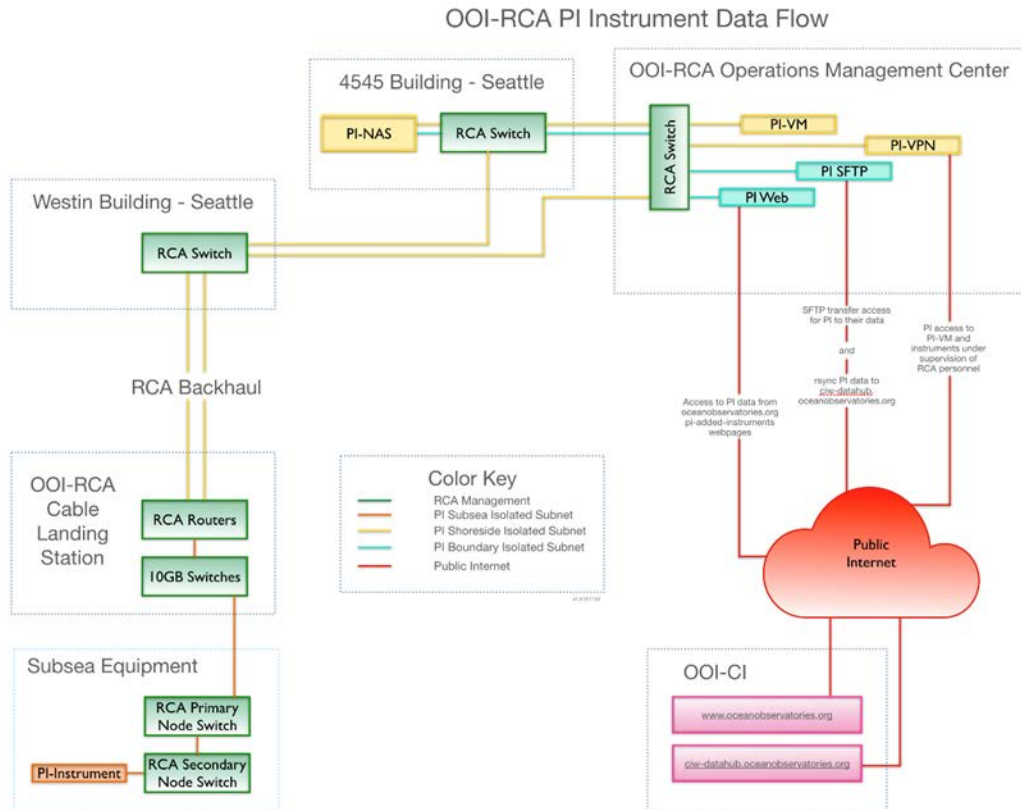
OOI-RCA PI Instrument Data Flow

4545 Building - Seattle

PI-NAS

RCA Switch

OOI-RCA Operations Management Center

RCA Switch

PI-VM

PI-VPN

PI SFTP

PI Web

Westin Building - Seattle

RCA Switch

SFTP transfer access for PI to their data

and

rsync PI data to ciw-datahub. oceanobservatories.org

PI access to PI-VM and instruments under supervision of RCA personnel

RCA Backhaul

Access to PI data from oceanobservatories.org pi-added-instruments webpages

OOI-RCA Cable Landing Station

RCA Routers

10GB Switches

Color Key

RCA Management

PI Subsea Isolated Subnet

PI Shoreside Isolated Subnet

PI Boundary Isolated Subnet

Public Internet

Public Internet

Subsea Equipment

RCA Primary Node Switch

PI-Instrument

RCA Secondary Node Switch

OOI-CI

www.oceanobservatories.org

ciw-datahub.oceanobservatories.org